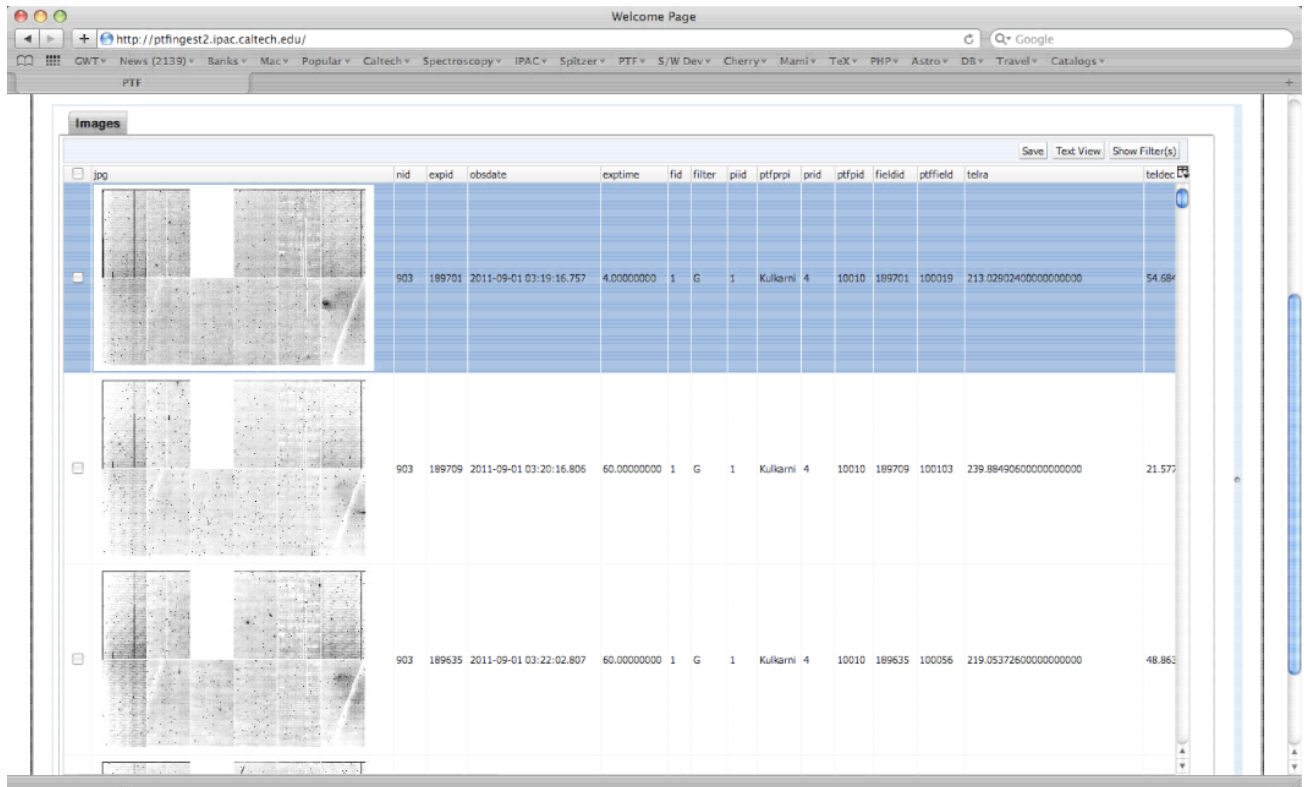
Welcome Page

http://ptfingest2.ipac.caltech.edu/

Google

GWT News (2139) Banks Mac Popular Caltech Spectroscopy IPAC Spitzer PTF S/W Dev Cherry Mami TeX PHP Astro DB Travel Catalogs

PTF

Images

Save Text View Show Filter(s)

| jpg | nid | expid | obsdate | exptime | fid | filter | piid | ptfprpi | prid | ptfpid | fieldid | ptffield | telra | teldec |
|---|---|---|---|---|---|---|---|---|---|---|---|---|---|---|
| | 903 | 189701 | 2011-09-01 03:19:16.757 | 4.00000000 | 1 | G | 1 | Kulkarni | 4 | 10010 | 189701 | 100019 | 213.02902400000000000 | 54.684 |
| | 903 | 189709 | 2011-09-01 03:20:16.806 | 60.00000000 | 1 | G | 1 | Kulkarni | 4 | 10010 | 189709 | 100103 | 239.88490600000000000 | 21.577 |
| | 903 | 189635 | 2011-09-01 03:22:02.807 | 60.00000000 | 1 | G | 1 | Kulkarni | 4 | 10010 | 189635 | 100056 | 219.05372600000000000 | 48.863 |